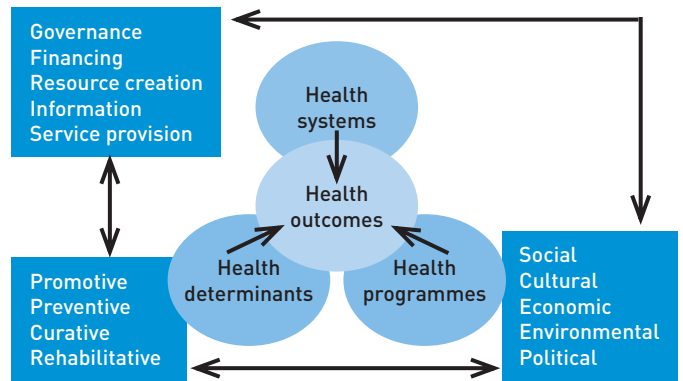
Governance
Financing
Resource creation
Information
Service provision

Health systems

Health outcomes

Health determinants

Health programmes

Promotive
Preventive
Curative
Rehabilitative

Social
Cultural
Economic
Environmental
Political